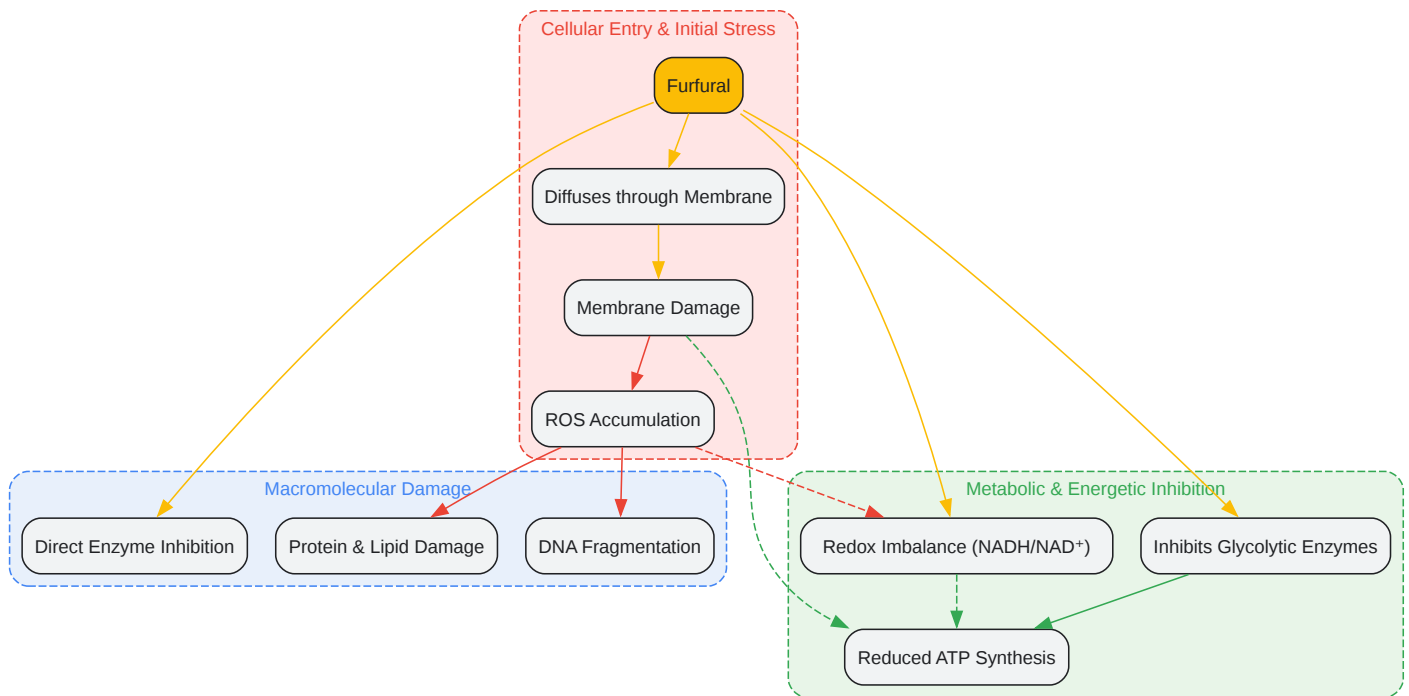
Cellular Entry & Initial Stress

Furfural

Diffuses through Membrane

Membrane Damage

ROS Accumulation

Macromolecular Damage

Direct Enzyme Inhibition

Protein & Lipid Damage

DNA Fragmentation

Metabolic & Energetic Inhibition

Redox Imbalance (NADH/NAD$^+$)

Inhibits Glycolytic Enzymes

Reduced ATP Synthesis